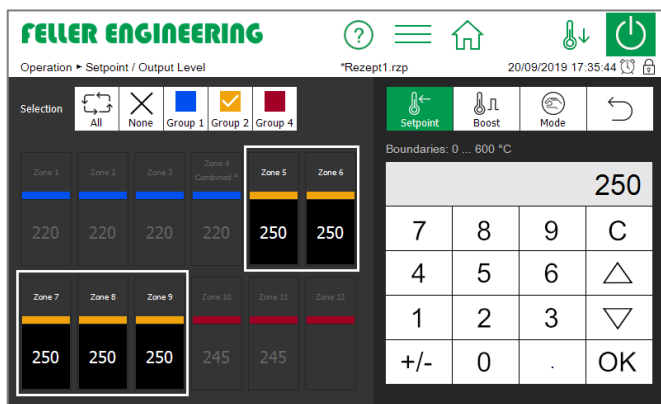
FELLER ENGINEERING

Operation ▸ Setpoint / Output Level

*Rezept1.rzp

20/09/2019 17:35:44

Selection

All

None

Group 1

Group 2

Group 4

Zone 1
220

Zone 2
220

Zone 3
220

Zone 4
Combined *
220

Zone 5
250

Zone 6
250

Zone 7
250

Zone 8
250

Zone 9
250

Zone 10
245

Zone 11
245

Zone 12

Setpoint

Boost

Mode

Boundaries: 0 ... 600 °C

250

| 7 | 8 | 9 | C |
|---|---|---|---|
| 4 | 5 | 6 | △ |
| 1 | 2 | 3 | ▽ |
| +/- | 0 | . | OK |